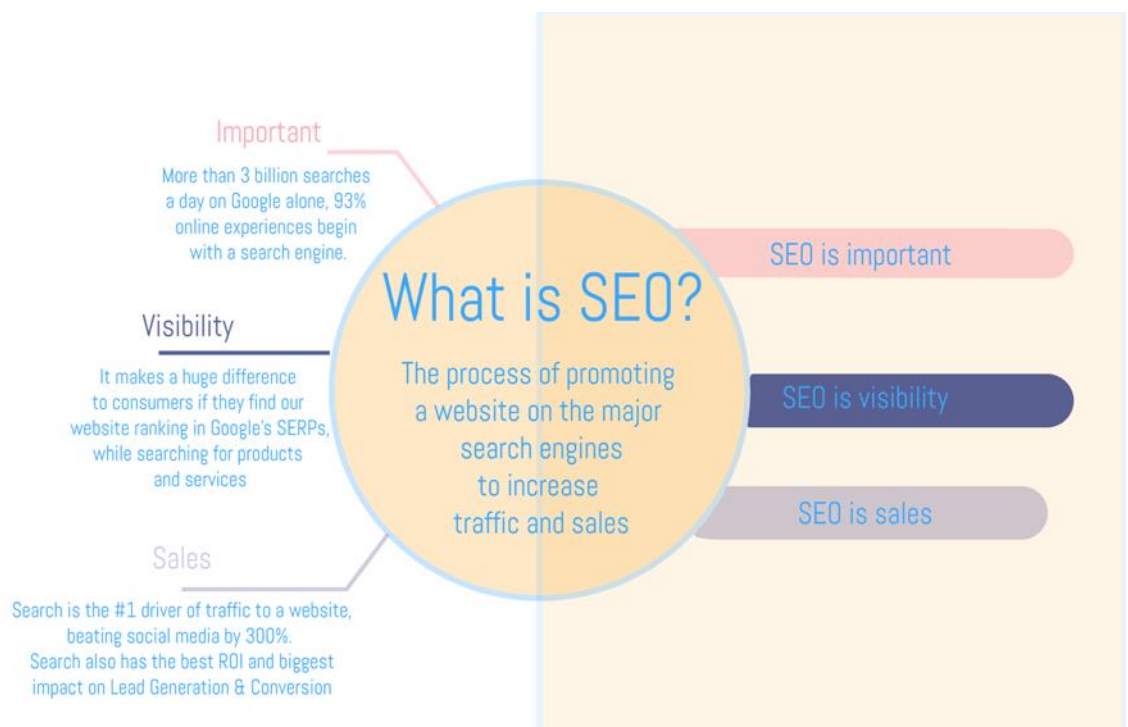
Important

More than 3 billion searches a day on Google alone, 93% online experiences begin with a search engine.

What is SEO?

The process of promoting a website on the major search engines to increase traffic and sales

SEO is important

Visibility

It makes a huge difference to consumers if they find our website ranking in Google's SERPs, while searching for products and services

SEO is visibility

SEO is sales

Sales

Search is the #1 driver of traffic to a website, beating social media by 300%. Search also has the best ROI and biggest impact on Lead Generation & Conversion